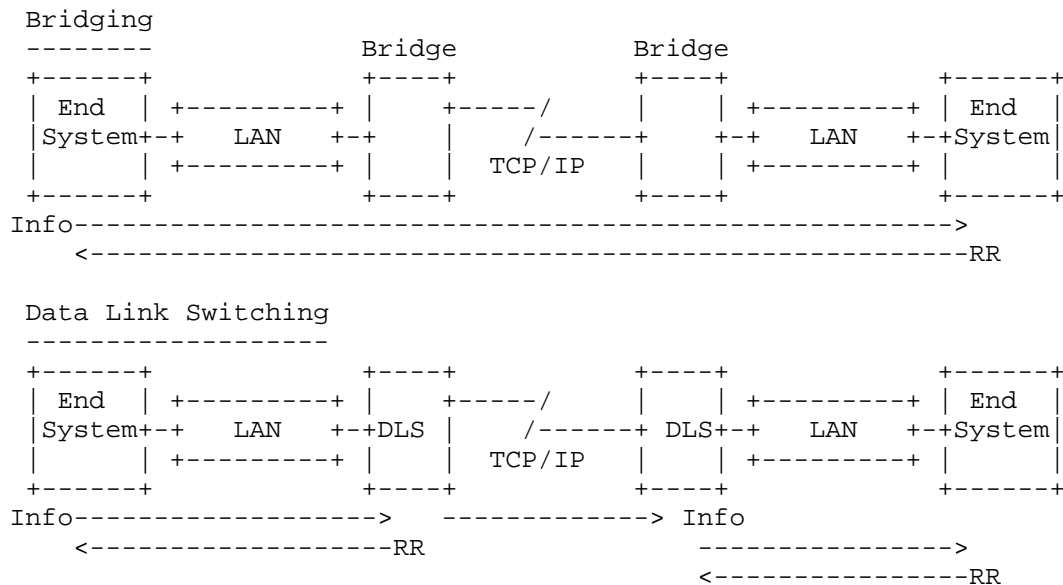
Bridging
--------

Bridge

Bridge

End System

LAN

TCP/IP

LAN

End System

Info---------------------------------------------------------->
<-----------------------------------------------------------RR

Data Link Switching
-------------------

End System

LAN

DLS

TCP/IP

DLS

LAN

End System

Info-------------------> -------------> Info
<------------------RR ---------------->
<---------------RR